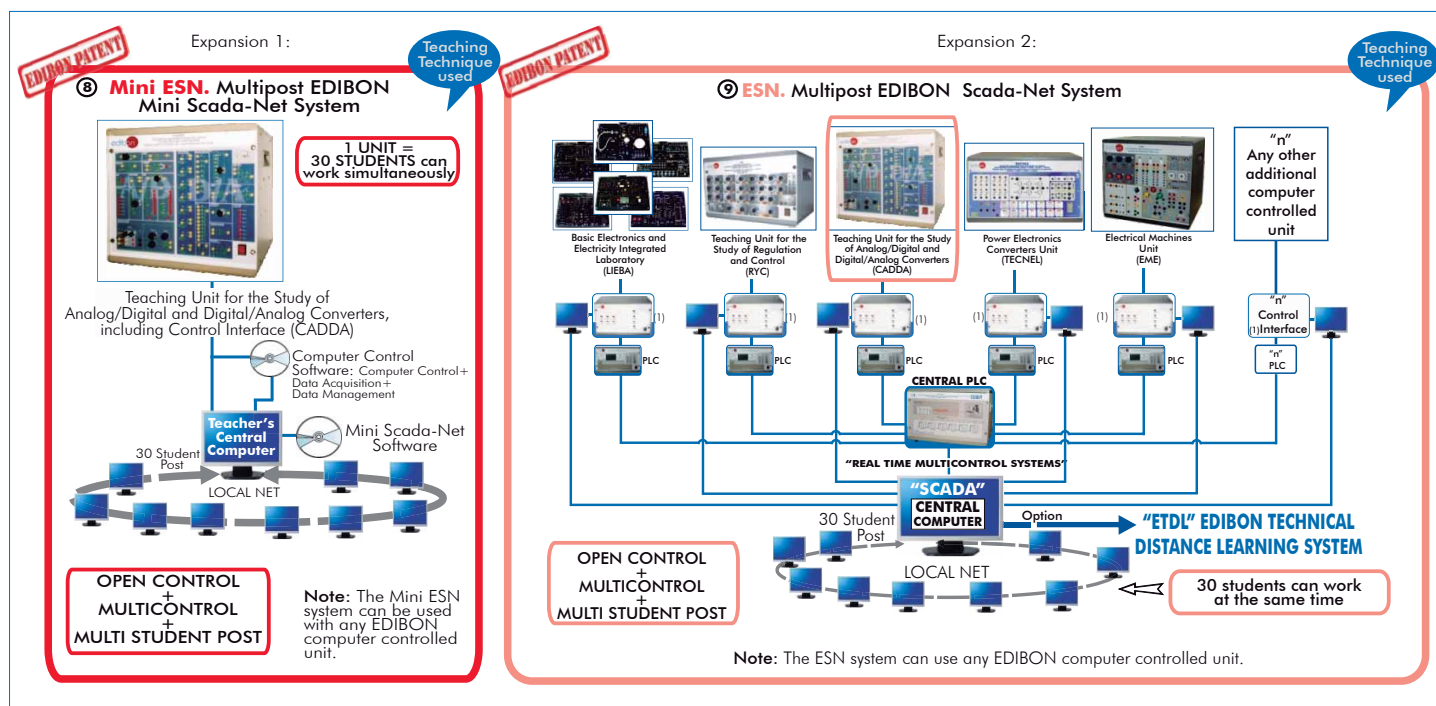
Expansion 1:

EDIBON PATENT

Teaching Technique used

⑧ Mini ESN. Multipost EDIBON Mini Scada-Net System

1 UNIT = 30 STUDENTS can work simultaneously

Teaching Unit for the Study of Analog/Digital and Digital/Analog Converters, including Control Interface (CADDA)

Computer Control Software: Computer Control+ Data Acquisition+ Data Management

Teacher's Central Computer

Mini Scada-Net Software

30 Student Post

LOCAL NET

OPEN CONTROL + MULTICONTROL + MULTI STUDENT POST

Note: The Mini ESN system can be used with any EDIBON computer controlled unit.

Expansion 2:

EDIBON PATENT

Teaching Technique used

⑨ ESN. Multipost EDIBON Scada-Net System

Basic Electronics and Electricity Integrated Laboratory (LIEBA)

Teaching Unit for the Study of Regulation and Control (RYC)

Teaching Unit for the Study of Analog/Digital and Digital/Analog Converters (CADDA)

Power Electronics Converters Unit (TECNEL)

Electrical Machines Unit (EME)

"n" Any other additional computer controlled unit

(1) (1) (1) (1) (1)

"n" Control (1) Interface

PLC PLC PLC PLC PLC

"n" PLC

CENTRAL PLC

"REAL TIME MULTICONTROL SYSTEMS"

"SCADA" CENTRAL COMPUTER

Option

"ETDL" EDIBON TECHNICAL DISTANCE LEARNING SYSTEM

30 Student Post

LOCAL NET

OPEN CONTROL + MULTICONTROL + MULTI STUDENT POST

30 students can work at the same time

Note: The ESN system can use any EDIBON computer controlled unit.